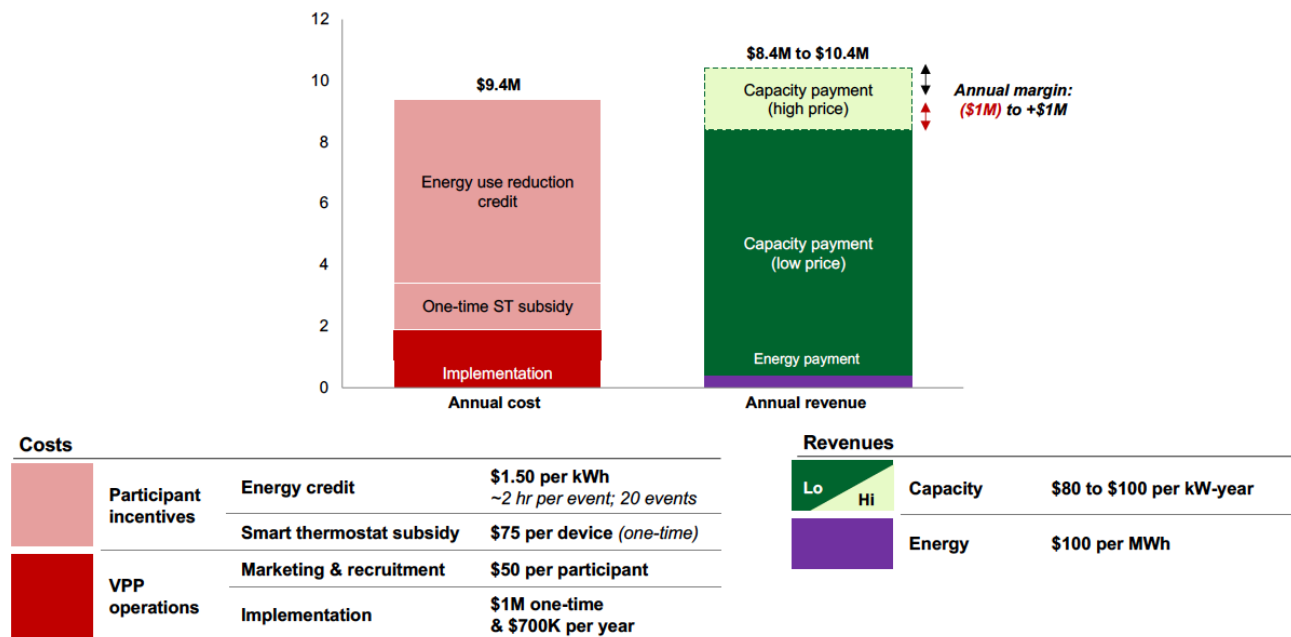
12
10
8
6
4
2
0

$9.4M
Energy use reduction credit
One-time ST subsidy
Implementation
Annual cost

$8.4M to $10.4M
Capacity payment (high price)
Capacity payment (low price)
Energy payment
Annual revenue

Annual margin: ($1M) to +$1M

Costs

| | | | |
|---|---|---|---|
| | Participant incentives | Energy credit | $1.50 per kWh ~2 hr per event; 20 events |
| | | Smart thermostat subsidy | $75 per device (one-time) |
| | VPP operations | Marketing & recruitment | $50 per participant |
| | | Implementation | $1M one-time & $700K per year |

Revenues

| | | |
|---|---|---|
| Lo Hi | Capacity | $80 to $100 per kW-year |
| | Energy | $100 per MWh |